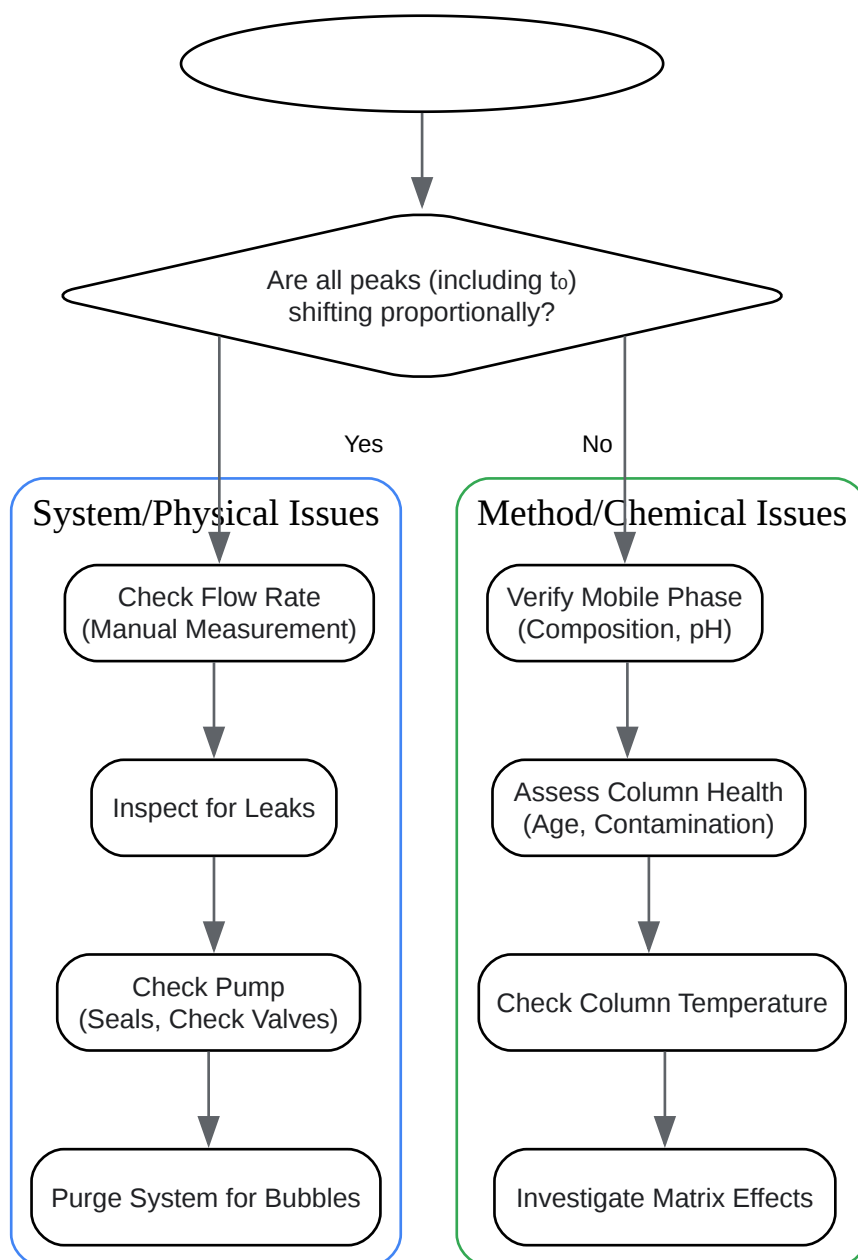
Are all peaks (including $t_0$) shifting proportionally?

Yes

No

System/Physical Issues

Check Flow Rate (Manual Measurement)

Inspect for Leaks

Check Pump (Seals, Check Valves)

Purge System for Bubbles

Method/Chemical Issues

Verify Mobile Phase (Composition, pH)

Assess Column Health (Age, Contamination)

Check Column Temperature

Investigate Matrix Effects